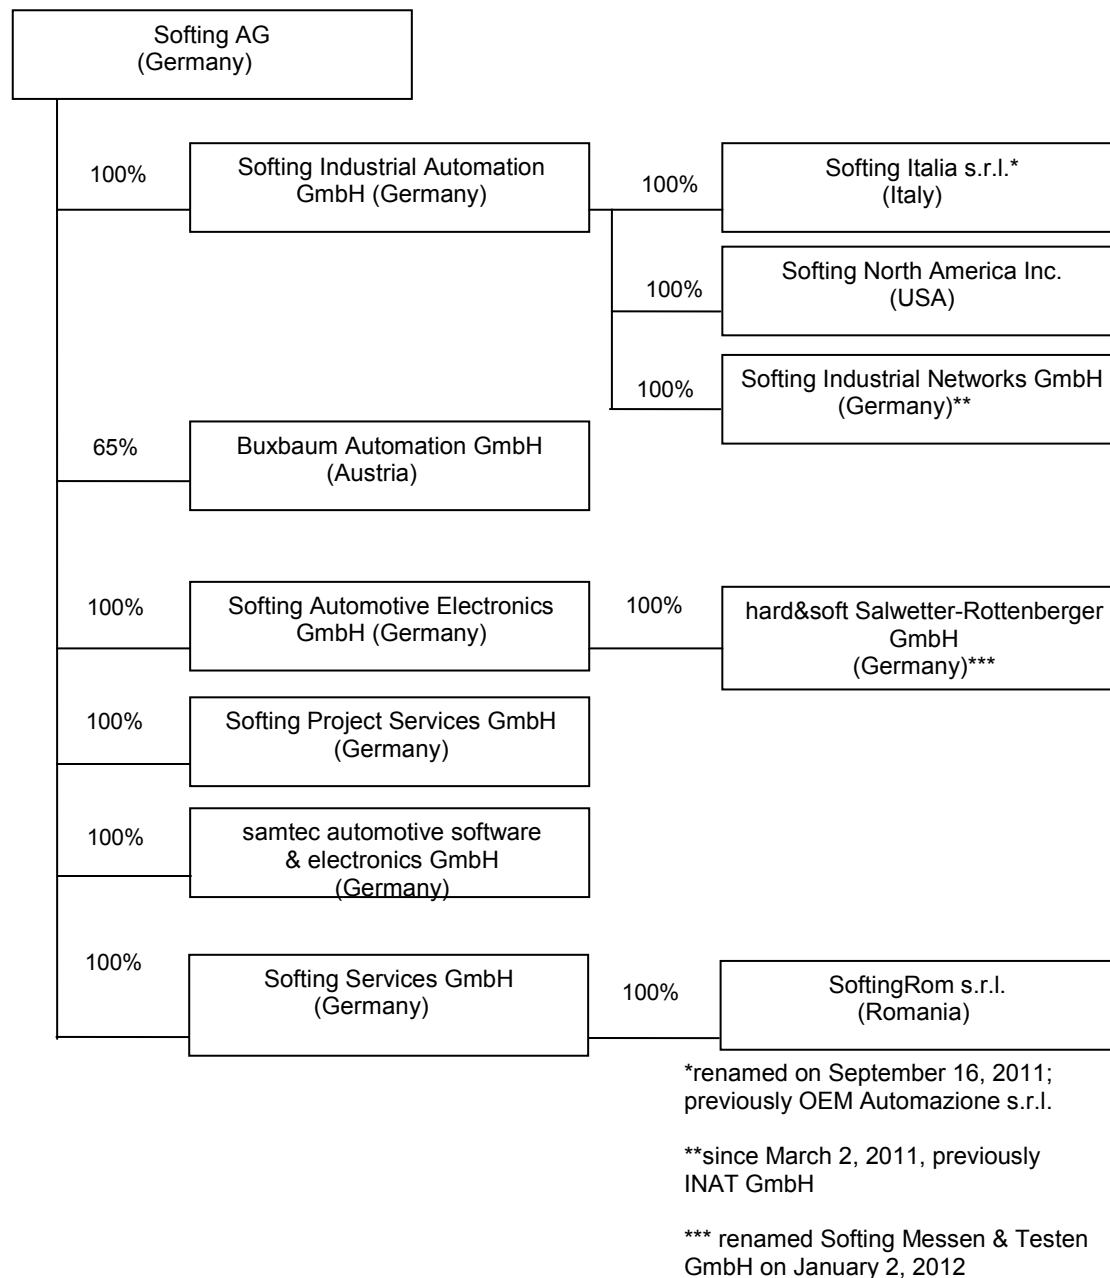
Softing AG
(Germany)

100%

Softing Industrial Automation GmbH (Germany)

100%

Softing Italia s.r.l.*
(Italy)

100%

Softing North America Inc.
(USA)

100%

Softing Industrial Networks GmbH
(Germany)**

65%

Buxbaum Automation GmbH
(Austria)

100%

Softing Automotive Electronics GmbH (Germany)

100%

hard&soft Salwetter-Rottenberger GmbH
(Germany)***

100%

Softing Project Services GmbH
(Germany)

100%

samtec automotive software & electronics GmbH
(Germany)

100%

Softing Services GmbH
(Germany)

100%

SoftingRom s.r.l.
(Romania)

*renamed on September 16, 2011; previously OEM Automazione s.r.l.

**since March 2, 2011, previously INAT GmbH

*** renamed Softing Messen & Testen GmbH on January 2, 2012